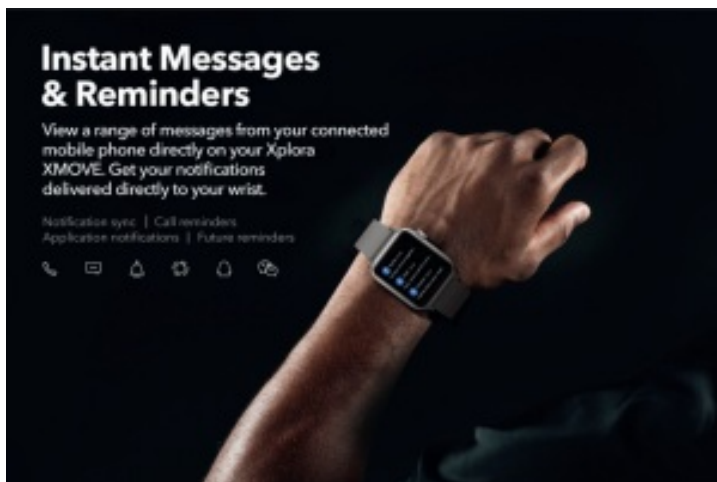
Instant Messages & Reminders

View a range of messages from your connected mobile phone directly on your Xplora XMOVE. Get your notifications delivered directly to your wrist.

Notification sync | Call reminders
Application notifications | Future reminders